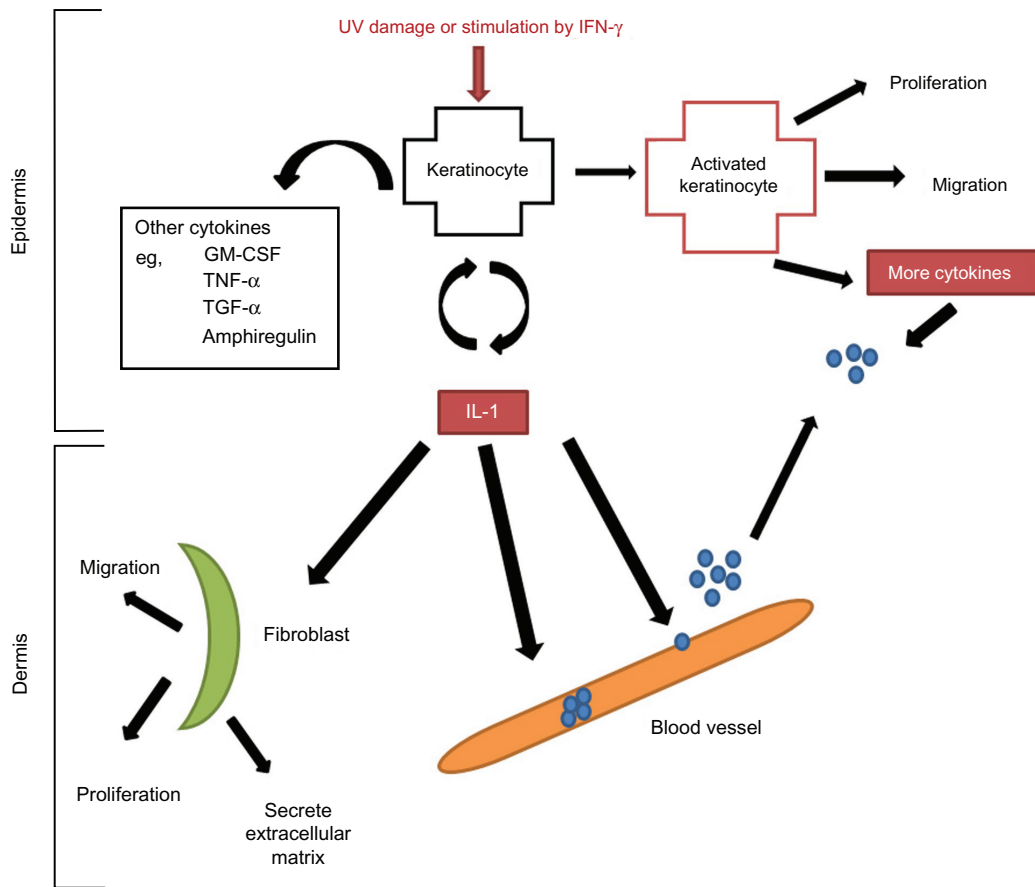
Epidermis

UV damage or stimulation by IFN-$\gamma$

Keratinocyte

Activated keratinocyte

Proliferation

Migration

More cytokines

Other cytokines
eg, GM-CSF
TNF-$\alpha$
TGF-$\alpha$
Amphiregulin

IL-1

Dermis

Migration

Fibroblast

Proliferation

Secrete extracellular matrix

Blood vessel